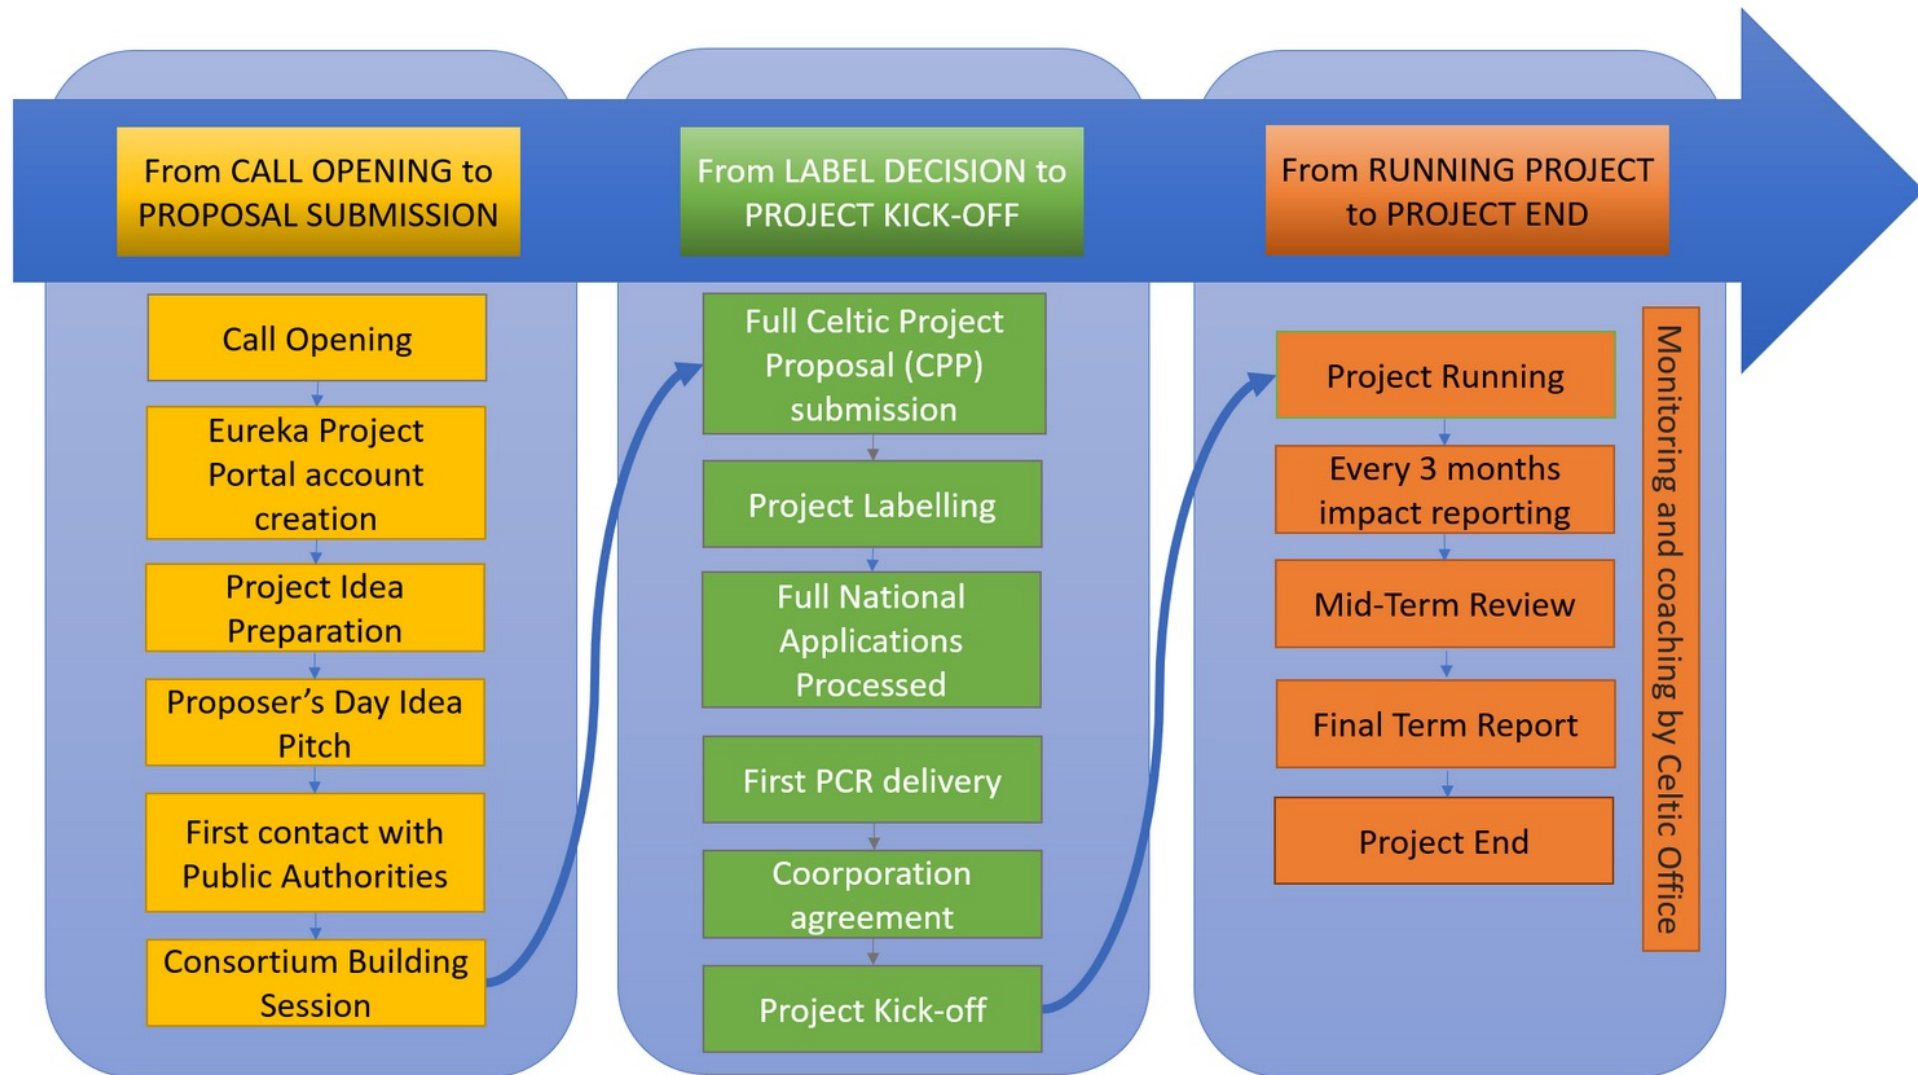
From CALL OPENING to PROPOSAL SUBMISSION

Call Opening

Eureka Project Portal account creation

Project Idea Preparation

Proposer's Day Idea Pitch

First contact with Public Authorities

Consortium Building Session

From LABEL DECISION to PROJECT KICK-OFF

Full Celtic Project Proposal (CPP) submission

Project Labelling

Full National Applications Processed

First PCR delivery

Coorporation agreement

Project Kick-off

From RUNNING PROJECT to PROJECT END

Project Running

Every 3 months impact reporting

Mid-Term Review

Final Term Report

Project End

Monitoring and coaching by Celtic Office